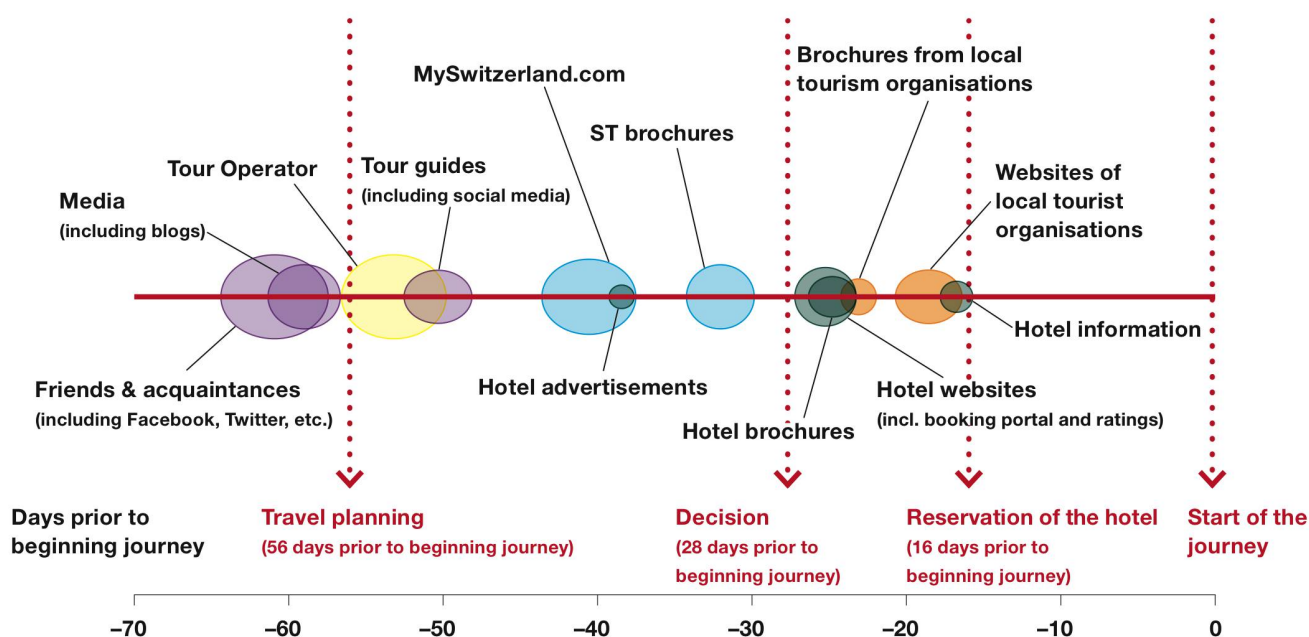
MySwitzerland.com

Brochures from local tourism organisations

ST brochures

Tour Operator

Tour guides (including social media)

Media (including blogs)

Websites of local tourist organisations

Friends & acquaintances (including Facebook, Twitter, etc.)

Hotel advertisements

Hotel information

Hotel websites (incl. booking portal and ratings)

Hotel brochures

Days prior to beginning journey

Travel planning (56 days prior to beginning journey)

Decision (28 days prior to beginning journey)

Reservation of the hotel (16 days prior to beginning journey)

Start of the journey

−70 −60 −50 −40 −30 −20 −10 0